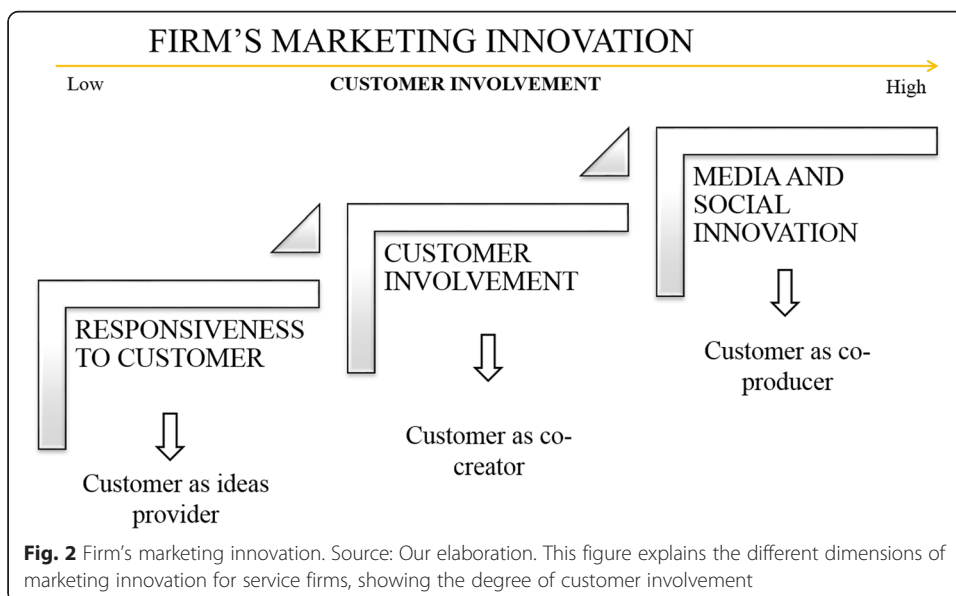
FIRM'S MARKETING INNOVATION

Low

CUSTOMER INVOLVEMENT

High

MEDIA AND SOCIAL INNOVATION

CUSTOMER INVOLVEMENT

RESPONSIVENESS TO CUSTOMER

Customer as co-producer

Customer as co-creator

Customer as ideas provider

**Fig. 2** Firm's marketing innovation. Source: Our elaboration. This figure explains the different dimensions of marketing innovation for service firms, showing the degree of customer involvement